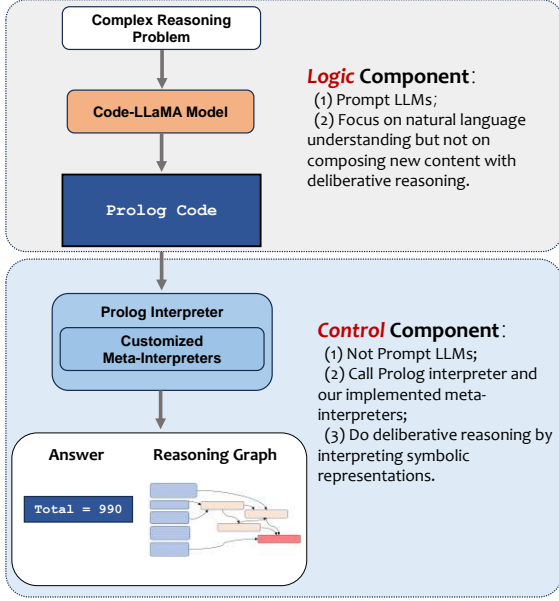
Complex Reasoning Problem

Code-LLaMA Model

Prolog Code

*Logic* Component：
(1) Prompt LLMs；
(2) Focus on natural language understanding but not on composing new content with deliberative reasoning.

Prolog Interpreter

Customized Meta-Interpreters

Answer

Reasoning Graph

Total = 990

*Control* Component：
(1) Not Prompt LLMs;
(2) Call Prolog interpreter and our implemented meta-interpreters;
(3) Do deliberative reasoning by interpreting symbolic representations.